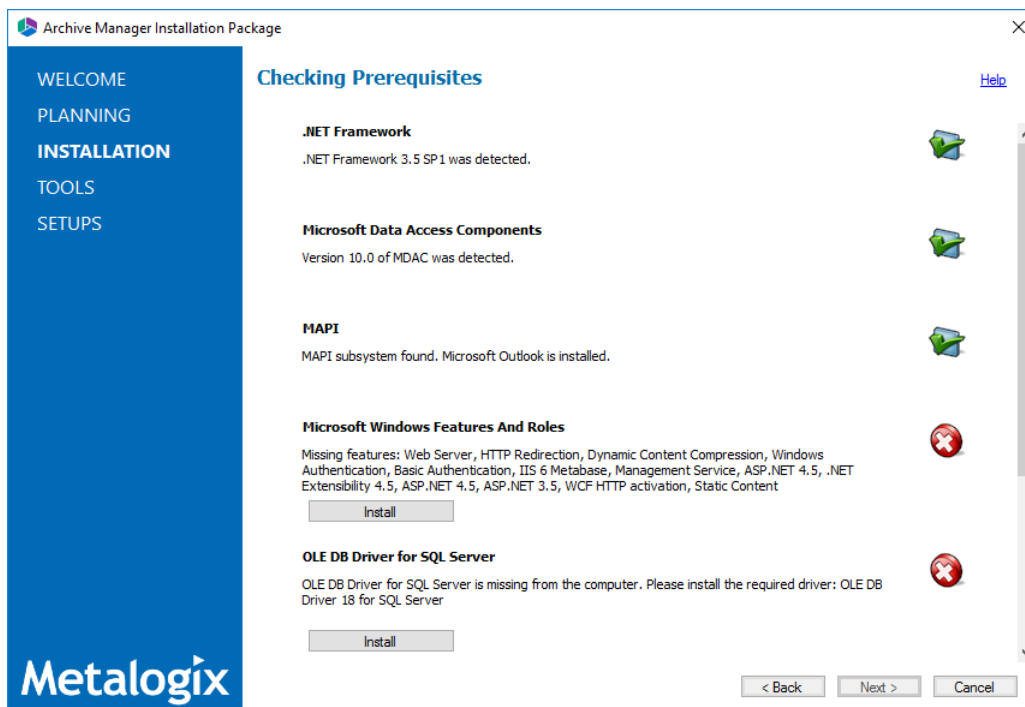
Archive Manager Installation Package

WELCOME
PLANNING
INSTALLATION
TOOLS
SETUPS

Checking Prerequisites

Help

.NET Framework
.NET Framework 3.5 SP1 was detected.

Microsoft Data Access Components
Version 10.0 of MDAC was detected.

MAPI
MAPI subsystem found. Microsoft Outlook is installed.

Microsoft Windows Features And Roles
Missing features: Web Server, HTTP Redirection, Dynamic Content Compression, Windows Authentication, Basic Authentication, IIS 6 Metabase, Management Service, ASP.NET 4.5, .NET Extensibility 4.5, ASP.NET 4.5, ASP.NET 3.5, WCF HTTP activation, Static Content

Install

OLE DB Driver for SQL Server
OLE DB Driver for SQL Server is missing from the computer. Please install the required driver: OLE DB Driver 18 for SQL Server

Install

Metalogix

< Back
Next >
Cancel